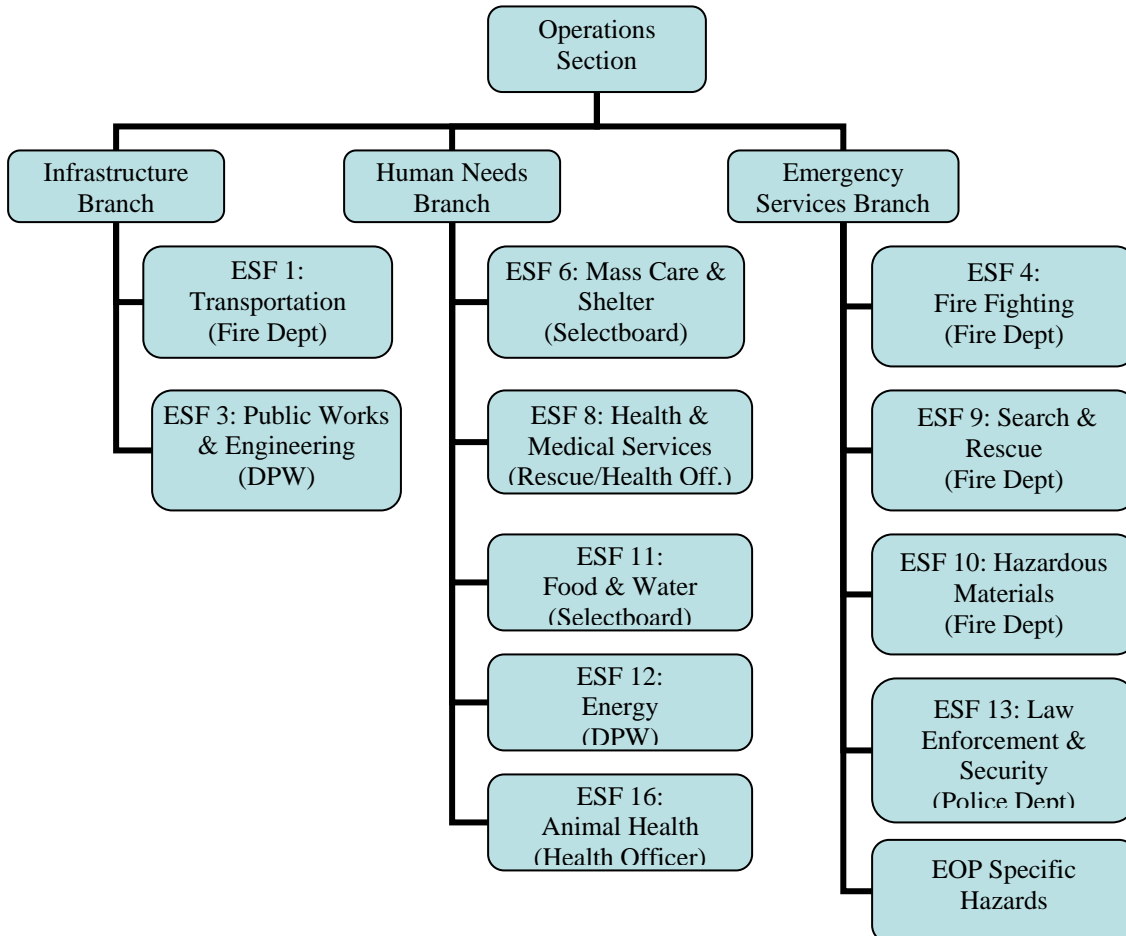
Operations Section

Infrastructure Branch

ESF 1: Transportation (Fire Dept)

ESF 3: Public Works & Engineering (DPW)

Human Needs Branch

ESF 6: Mass Care & Shelter (Selectboard)

ESF 8: Health & Medical Services (Rescue/Health Off.)

ESF 11: Food & Water (Selectboard)

ESF 12: Energy (DPW)

ESF 16: Animal Health (Health Officer)

Emergency Services Branch

ESF 4: Fire Fighting (Fire Dept)

ESF 9: Search & Rescue (Fire Dept)

ESF 10: Hazardous Materials (Fire Dept)

ESF 13: Law Enforcement & Security (Police Dept)

EOP Specific Hazards